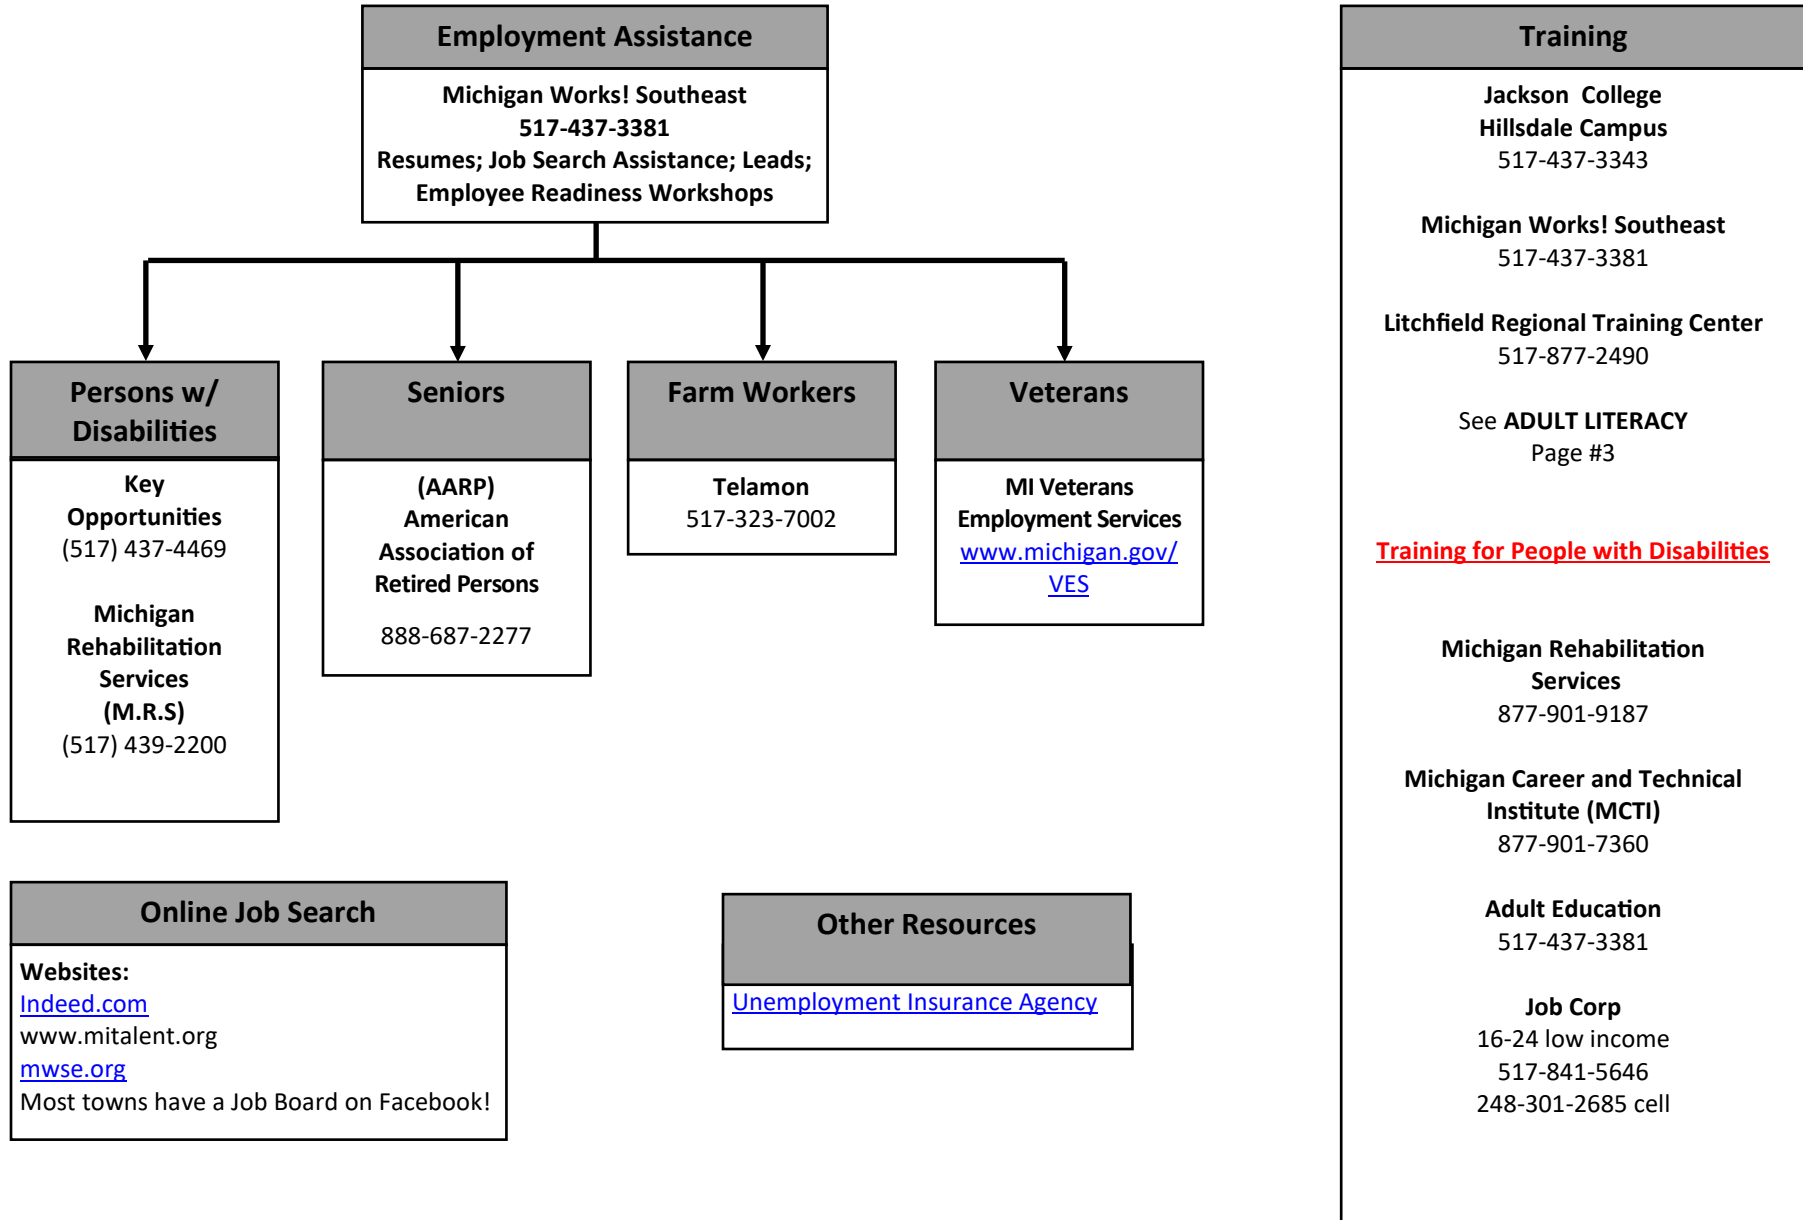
Employment Assistance

Michigan Works! Southeast
517-437-3381
Resumes; Job Search Assistance; Leads; Employee Readiness Workshops

Persons w/ Disabilities

Key Opportunities
(517) 437-4469

Michigan Rehabilitation Services (M.R.S)
(517) 439-2200

Seniors

(AARP) American Association of Retired Persons

888-687-2277

Farm Workers

Telamon
517-323-7002

Veterans

MI Veterans Employment Services
www.michigan.gov/VES

Online Job Search

Websites:
Indeed.com
www.mitalent.org
mwse.org
Most towns have a Job Board on Facebook!

Other Resources

Unemployment Insurance Agency

Training

Jackson College
Hillsdale Campus
517-437-3343

Michigan Works! Southeast
517-437-3381

Litchfield Regional Training Center
517-877-2490

See ADULT LITERACY
Page #3

Training for People with Disabilities

Michigan Rehabilitation Services
877-901-9187

Michigan Career and Technical Institute (MCTI)
877-901-7360

Adult Education
517-437-3381

Job Corp
16-24 low income
517-841-5646
248-301-2685 cell